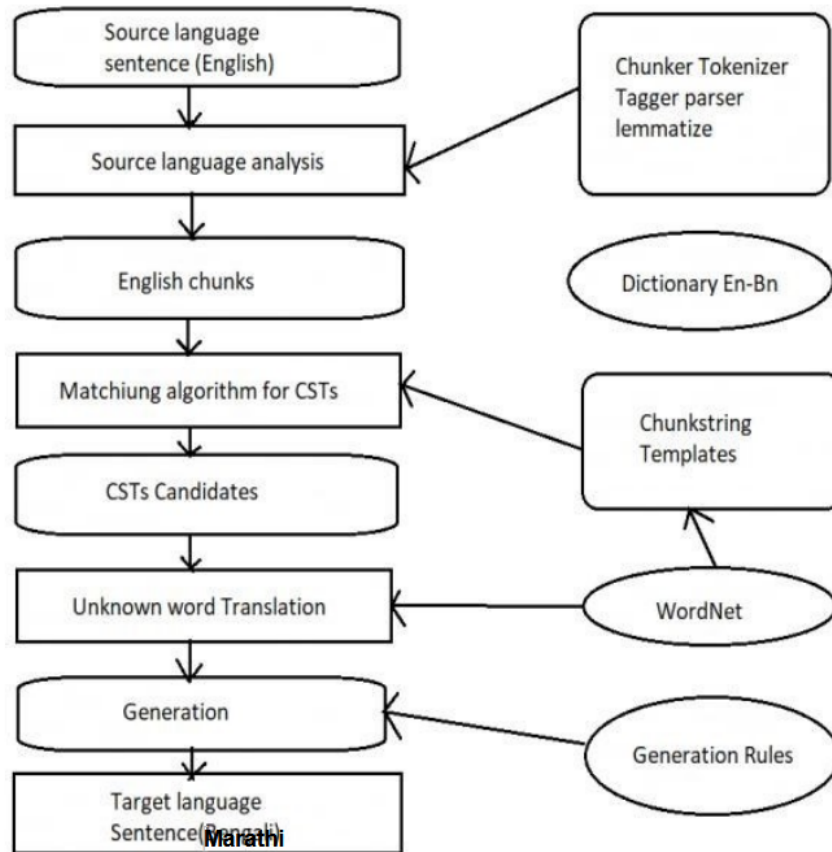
Source language sentence (English)

Chunker Tokenizer Tagger parser lemmatize

Source language analysis

English chunks

Dictionary En-Bn

Matchiung algorithm for CSTs

Chunkstring Templates

CSTs Candidates

Unknown word Translation

WordNet

Generation

Generation Rules

Target language Sentence(Bengali) Marathi